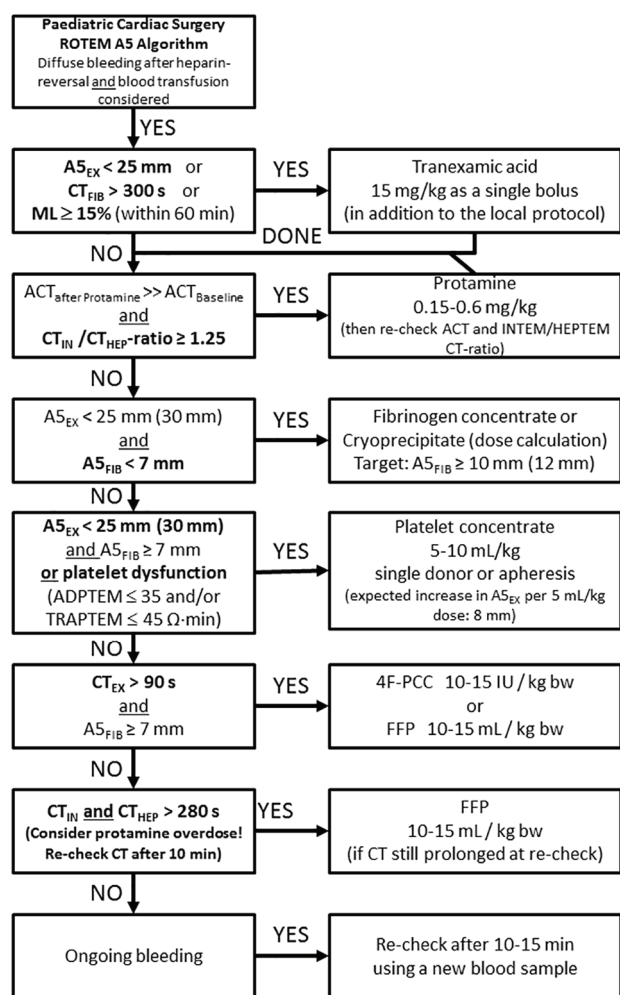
**Paediatric Cardiac Surgery ROTEM A5 Algorithm**
Diffuse bleeding after heparin-reversal and blood transfusion considered

YES

**$A5_{EX}$ < 25 mm** or
**$CT_{FIB}$ > 300 s** or
**ML ≥ 15%** (within 60 min)

YES

Tranexamic acid
15 mg/kg as a single bolus
(in addition to the local protocol)

DONE

NO

$ACT_{after\ Protamine}$ >> $ACT_{Baseline}$
and
**$CT_{IN}$ /$CT_{HEP}$-ratio ≥ 1.25**

YES

Protamine
0.15-0.6 mg/kg
(then re-check ACT and INTEM/HEPTEM CT-ratio)

NO

$A5_{EX}$ < 25 mm (30 mm)
and
**$A5_{FIB}$ < 7 mm**

YES

Fibrinogen concentrate or
Cryoprecipitate (dose calculation)
Target: $A5_{FIB}$ ≥ 10 mm (12 mm)

NO

**$A5_{EX}$ < 25 mm (30 mm)**
and $A5_{FIB}$ ≥ 7 mm
**or platelet dysfunction**
(ADPTEM ≤ 35 and/or
TRAPTEM ≤ 45 Ω·min)

YES

Platelet concentrate
5-10 mL/kg
single donor or apheresis
(expected increase in $A5_{EX}$ per 5 mL/kg dose: 8 mm)

NO

**$CT_{EX}$ > 90 s**
and
$A5_{FIB}$ ≥ 7 mm

YES

4F-PCC 10-15 IU / kg bw
or
FFP 10-15 mL / kg bw

NO

**$CT_{IN}$ and $CT_{HEP}$ > 280 s**
**(Consider protamine overdose! Re-check CT after 10 min)**

YES

FFP
10-15 mL / kg bw
(if CT still prolonged at re-check)

NO

Ongoing bleeding

YES

Re-check after 10-15 min
using a new blood sample